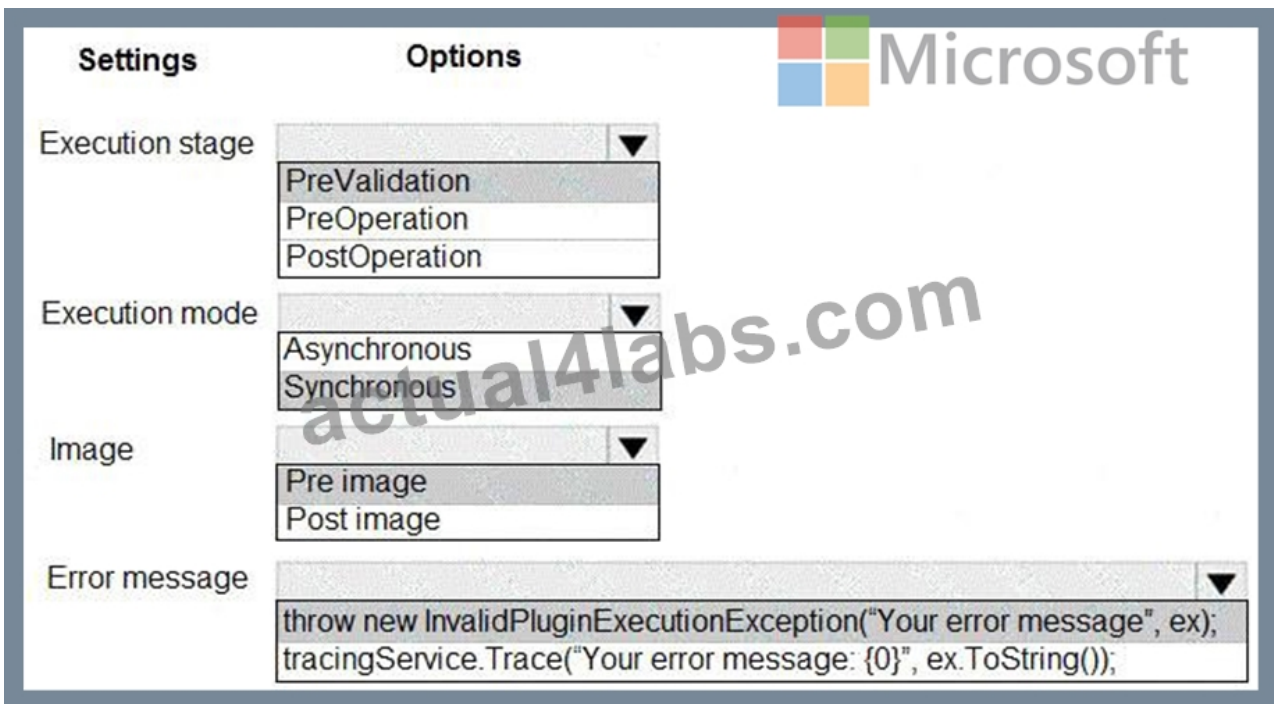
| Settings | Options |
|---|---|
| Execution stage | PreValidation<br>PreOperation<br>PostOperation |
| Execution mode | Asynchronous<br>Synchronous |
| Image | Pre image<br>Post image |
| Error message | throw new InvalidPluginExecutionException(“Your error message”, ex);<br>tracingService.Trace(“Your error message: {0}”, ex.ToString()); |

Microsoft

actual4labs.com